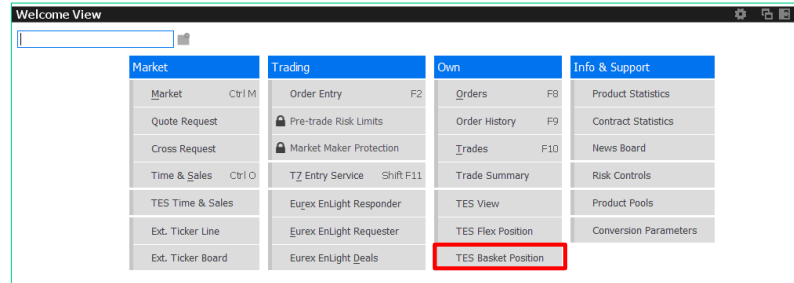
Welcome View

| Market | Trading | Own | Info & Support |
|---|---|---|---|
| Market Ctrl M | Order Entry F2 | Orders F8 | Product Statistics |
| Quote Request | Pre-trade Risk Limits | Order History F9 | Contract Statistics |
| Cross Request | Market Maker Protection | Trades F10 | News Board |
| Time & Sales Ctrl O | T7 Entry Service Shift F11 | Trade Summary | Risk Controls |
| TES Time & Sales | Eurex EnLight Responder | TES View | Product Pools |
| Ext. Ticker Line | Eurex EnLight Requester | TES Flex Position | Conversion Parameters |
| Ext. Ticker Board | Eurex EnLight Deals | TES Basket Position | |